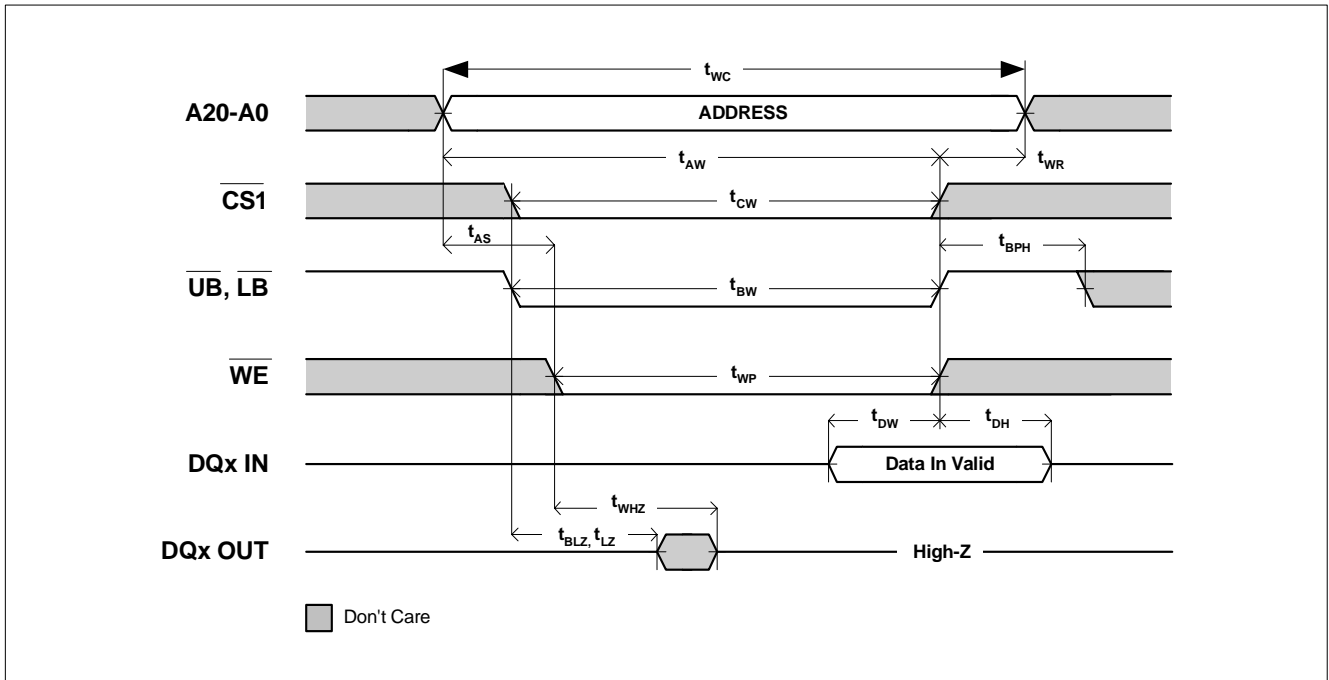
$t_{WC}$

A20-A0

ADDRESS

$t_{AW}$

$t_{WR}$

$\overline{CS1}$

$t_{CW}$

$t_{AS}$

$t_{BPH}$

$\overline{UB}$, $\overline{LB}$

$t_{BW}$

$\overline{WE}$

$t_{WP}$

$t_{DW}$

$t_{DH}$

DQx IN

Data In Valid

$t_{WHZ}$

DQx OUT

$t_{BLZ}, t_{LZ}$

High-Z

Don't Care